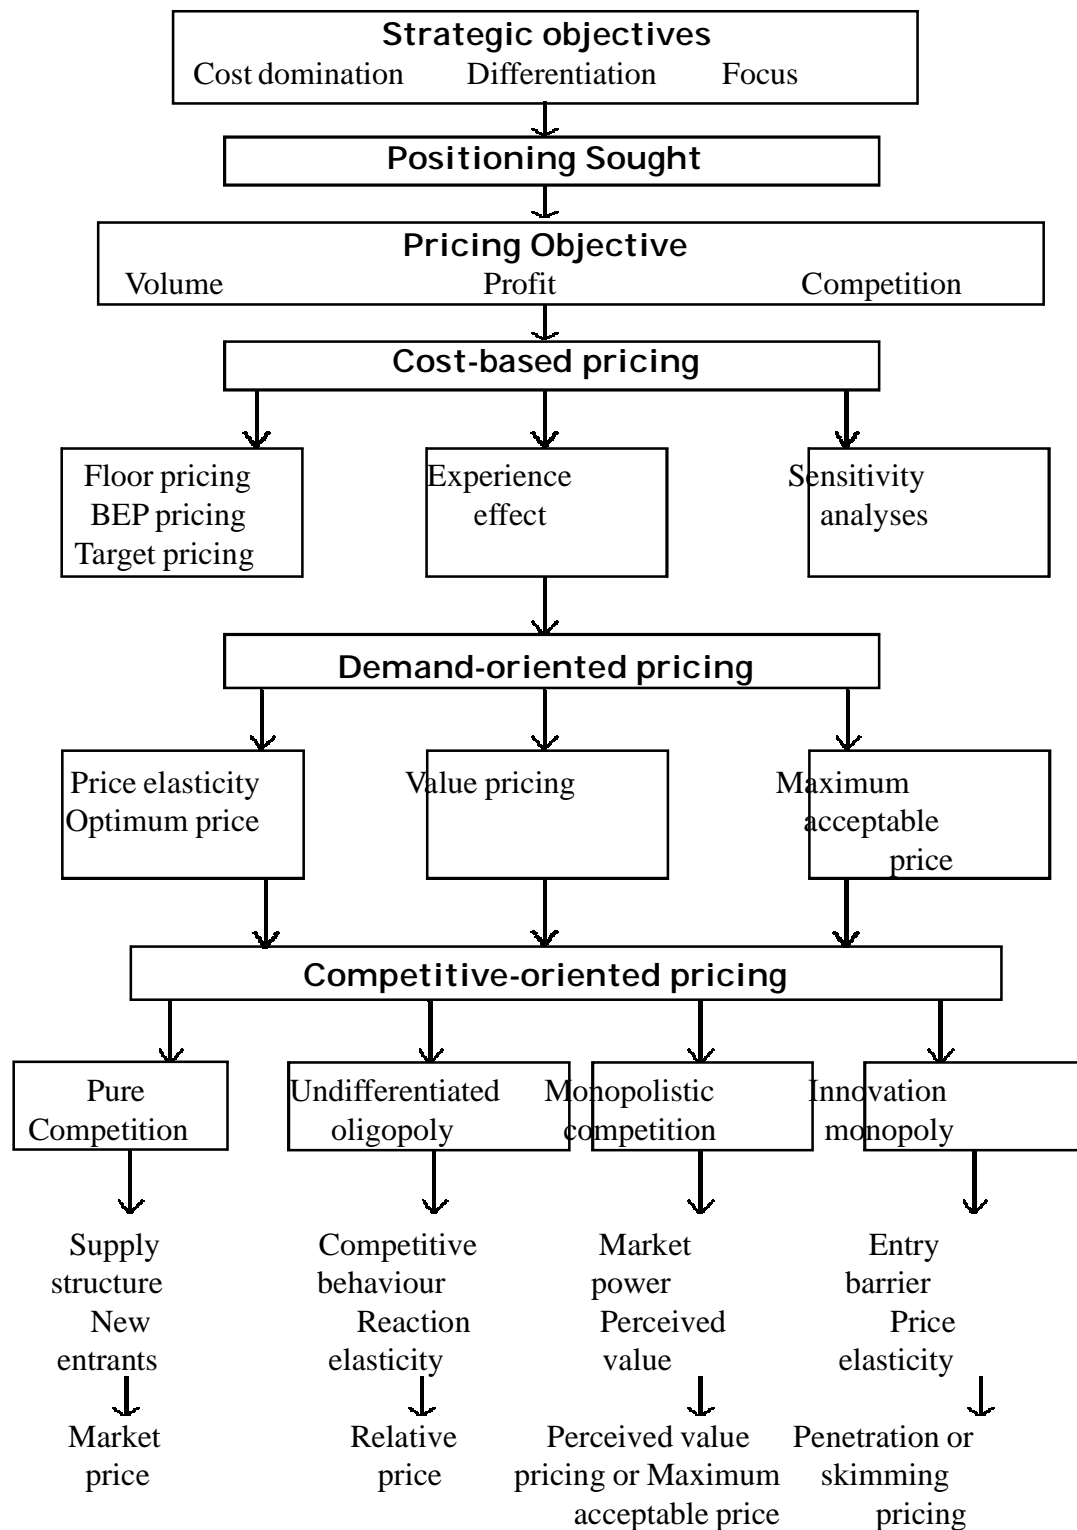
Strategic objectives
Cost domination Differentiation Focus

Positioning Sought

Pricing Objective
Volume Profit Competition

Cost-based pricing

Floor pricing
BEP pricing
Target pricing

Experience effect

Sensitivity analyses

Demand-oriented pricing

Price elasticity
Optimum price

Value pricing

Maximum acceptable price

Competitive-oriented pricing

Pure Competition

Undifferentiated oligopoly

Monopolistic competition

Innovation monopoly

Supply structure
New entrants

Market price

Competitive behaviour
Reaction elasticity

Relative price

Market power
Perceived value

Perceived value pricing or Maximum acceptable price

Entry barrier
Price elasticity

Penetration or skimming pricing